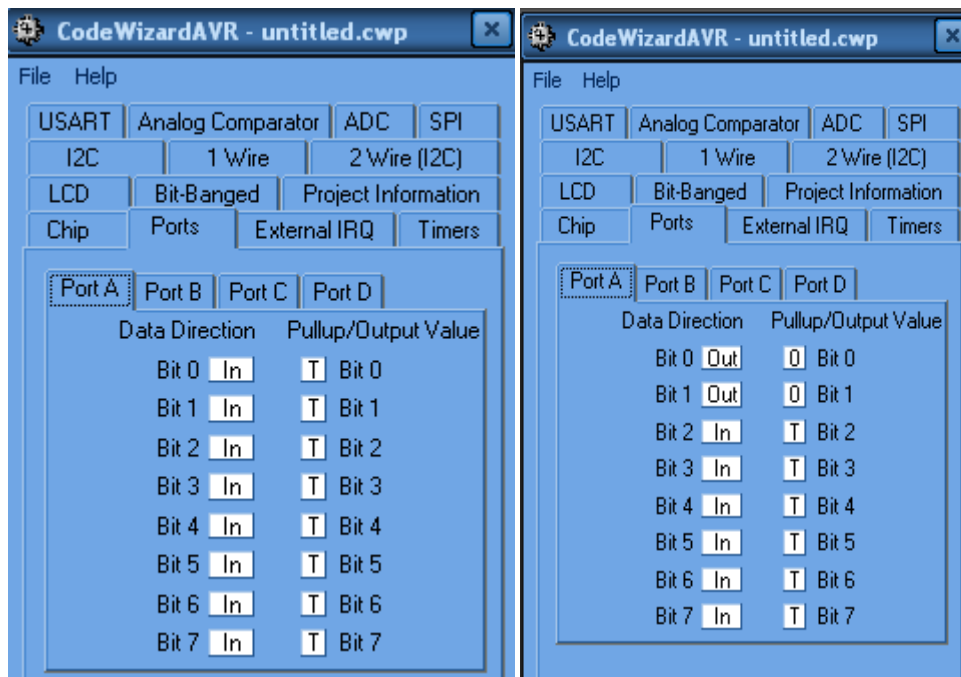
CodeWizardAVR - untitled.cwp
File Help
USART | Analog Comparator | ADC | SPI
I2C | 1 Wire | 2 Wire (I2C)
LCD | Bit-Banged | Project Information
Chip | Ports | External IRQ | Timers
Port A | Port B | Port C | Port D
Data Direction Pullup/Output Value
Bit 0 In T Bit 0
Bit 1 In T Bit 1
Bit 2 In T Bit 2
Bit 3 In T Bit 3
Bit 4 In T Bit 4
Bit 5 In T Bit 5
Bit 6 In T Bit 6
Bit 7 In T Bit 7

CodeWizardAVR - untitled.cwp
File Help
USART | Analog Comparator | ADC | SPI
I2C | 1 Wire | 2 Wire (I2C)
LCD | Bit-Banged | Project Information
Chip | Ports | External IRQ | Timers
Port A | Port B | Port C | Port D
Data Direction Pullup/Output Value
Bit 0 Out 0 Bit 0
Bit 1 Out 0 Bit 1
Bit 2 In T Bit 2
Bit 3 In T Bit 3
Bit 4 In T Bit 4
Bit 5 In T Bit 5
Bit 6 In T Bit 6
Bit 7 In T Bit 7